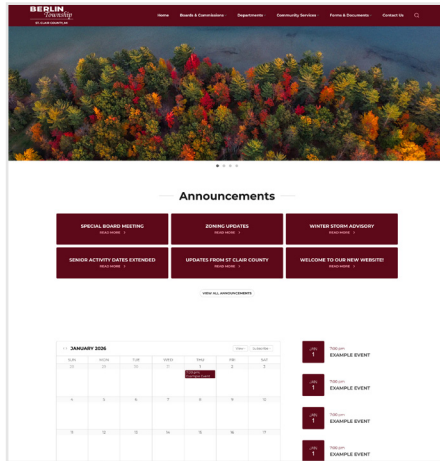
BERLIN Township
ST. CLAIR COUNTY, MI

Home Boards & Commissions Departments Community Services Forms & Documents Contact Us

Announcements

SPECIAL BOARD MEETING
READ MORE >

ZONING UPDATES
READ MORE >

WINTER STORM ADVISORY
READ MORE >

SENIOR ACTIVITY DATES EXTENDED
READ MORE >

UPDATES FROM ST CLAIR COUNTY
READ MORE >

WELCOME TO OUR NEW WEBSITE!
READ MORE >

VIEW ALL ANNOUNCEMENTS

< > JANUARY 2026

| SUN | MON | TUE | WED | THU | FRI | SAT |
|---|---|---|---|---|---|---|
| 28 | 29 | 30 | 31 | 1 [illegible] Example Event | 2 | 3 |
| 4 | 5 | 6 | 7 | 8 | 9 | 10 |
| 11 | 12 | 13 | 14 | 15 | 16 | 17 |

JAN 1
7:00 pm
EXAMPLE EVENT

JAN 1
7:00 pm
EXAMPLE EVENT

JAN 1
7:00 pm
EXAMPLE EVENT

JAN 1
7:00 pm
EXAMPLE EVENT